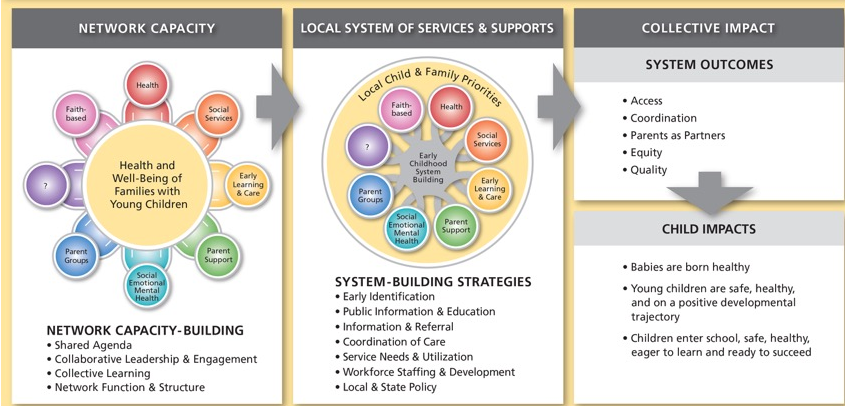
NETWORK CAPACITY

Health

Social Services

Early Learning & Care

Parent Support

Social Emotional Mental Health

Parent Groups

?

Faith-based

Health and Well-Being of Families with Young Children

NETWORK CAPACITY-BUILDING
• Shared Agenda
• Collaborative Leadership & Engagement
• Collective Learning
• Network Function & Structure

LOCAL SYSTEM OF SERVICES & SUPPORTS

Local Child & Family Priorities

Faith-based

Health

Social Services

Early Learning & Care

Parent Support

Social Emotional Mental Health

Parent Groups

?

Early Childhood System Building

SYSTEM-BUILDING STRATEGIES
• Early Identification
• Public Information & Education
• Information & Referral
• Coordination of Care
• Service Needs & Utilization
• Workforce Staffing & Development
• Local & State Policy

COLLECTIVE IMPACT

SYSTEM OUTCOMES
• Access
• Coordination
• Parents as Partners
• Equity
• Quality

CHILD IMPACTS
• Babies are born healthy
• Young children are safe, healthy, and on a positive developmental trajectory
• Children enter school, safe, healthy, eager to learn and ready to succeed